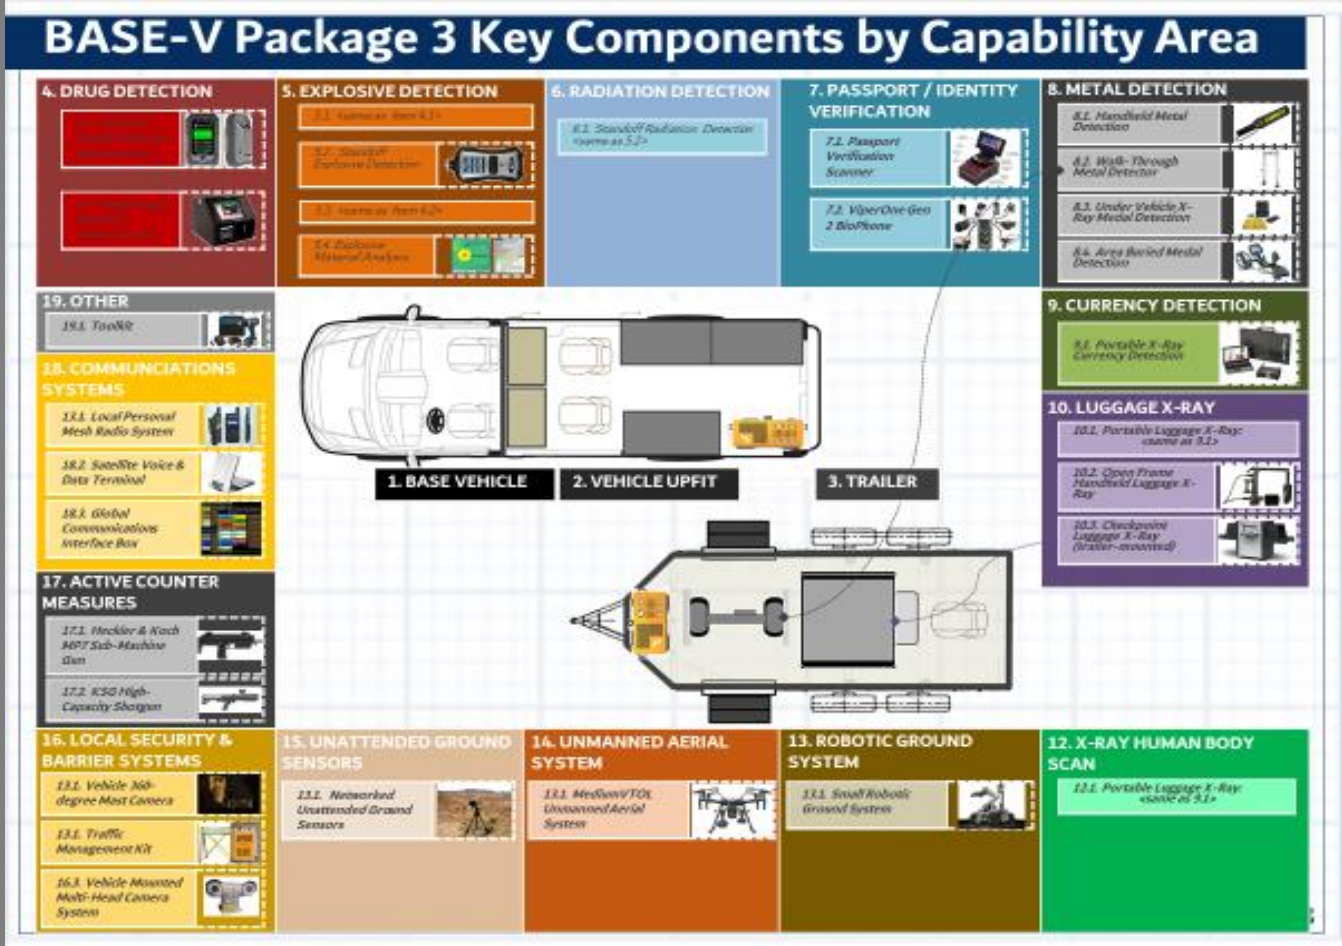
BASE-V Package 3 Key Components by Capability Area

4. DRUG DETECTION

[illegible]

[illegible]

5. EXPLOSIVE DETECTION

5.1. <same as Item 4.1>

5.2. Standoff Explosive Detection

5.3. <same as Item 4.2>

5.4. Explosive Material Analysis

6. RADIATION DETECTION

6.1. Standoff Radiation Detection <same as 5.2>

7. PASSPORT / IDENTITY VERIFICATION

7.1. Passport Verification Scanner

7.2. ViperOne Gen 2 BioPhone

8. METAL DETECTION

8.1. Handheld Metal Detection

8.2. Walk-Through Metal Detector

8.3. Under Vehicle X-Ray Metal Detection

8.4. Area Buried Metal Detection

19. OTHER

19.1. Toolkit

18. COMMUNCIATIONS SYSTEMS

18.1. Local Personal Mesh Radio System

18.2. Satellite Voice & Data Terminal

18.3. Global Communications Interface Box

1. BASE VEHICLE

2. VEHICLE UPFIT

3. TRAILER

9. CURRENCY DETECTION

9.1. Portable X-Ray Currency Detection

10. LUGGAGE X-RAY

10.1. Portable Luggage X-Ray: <same as 9.1>

10.2. Open Frame Handheld Luggage X-Ray

10.3. Checkpoint Luggage X-Ray (trailer-mounted)

17. ACTIVE COUNTER MEASURES

17.1. Heckler & Koch MP7 Sub-Machine Gun

17.2. KSG High-Capacity Shotgun

16. LOCAL SECURITY & BARRIER SYSTEMS

13.1. Vehicle 360-degree Mast Camera

13.1. Traffic Management Kit

16.3. Vehicle Mounted Multi-Head Camera System

15. UNATTENDED GROUND SENSORS

13.1. Networked Unattended Ground Sensors

14. UNMANNED AERIAL SYSTEM

13.1. Medium VTOL Unmanned Aerial System

13. ROBOTIC GROUND SYSTEM

13.1. Small Robotic Ground System

12. X-RAY HUMAN BODY SCAN

12.1. Portable Luggage X-Ray: <same as 9.1>